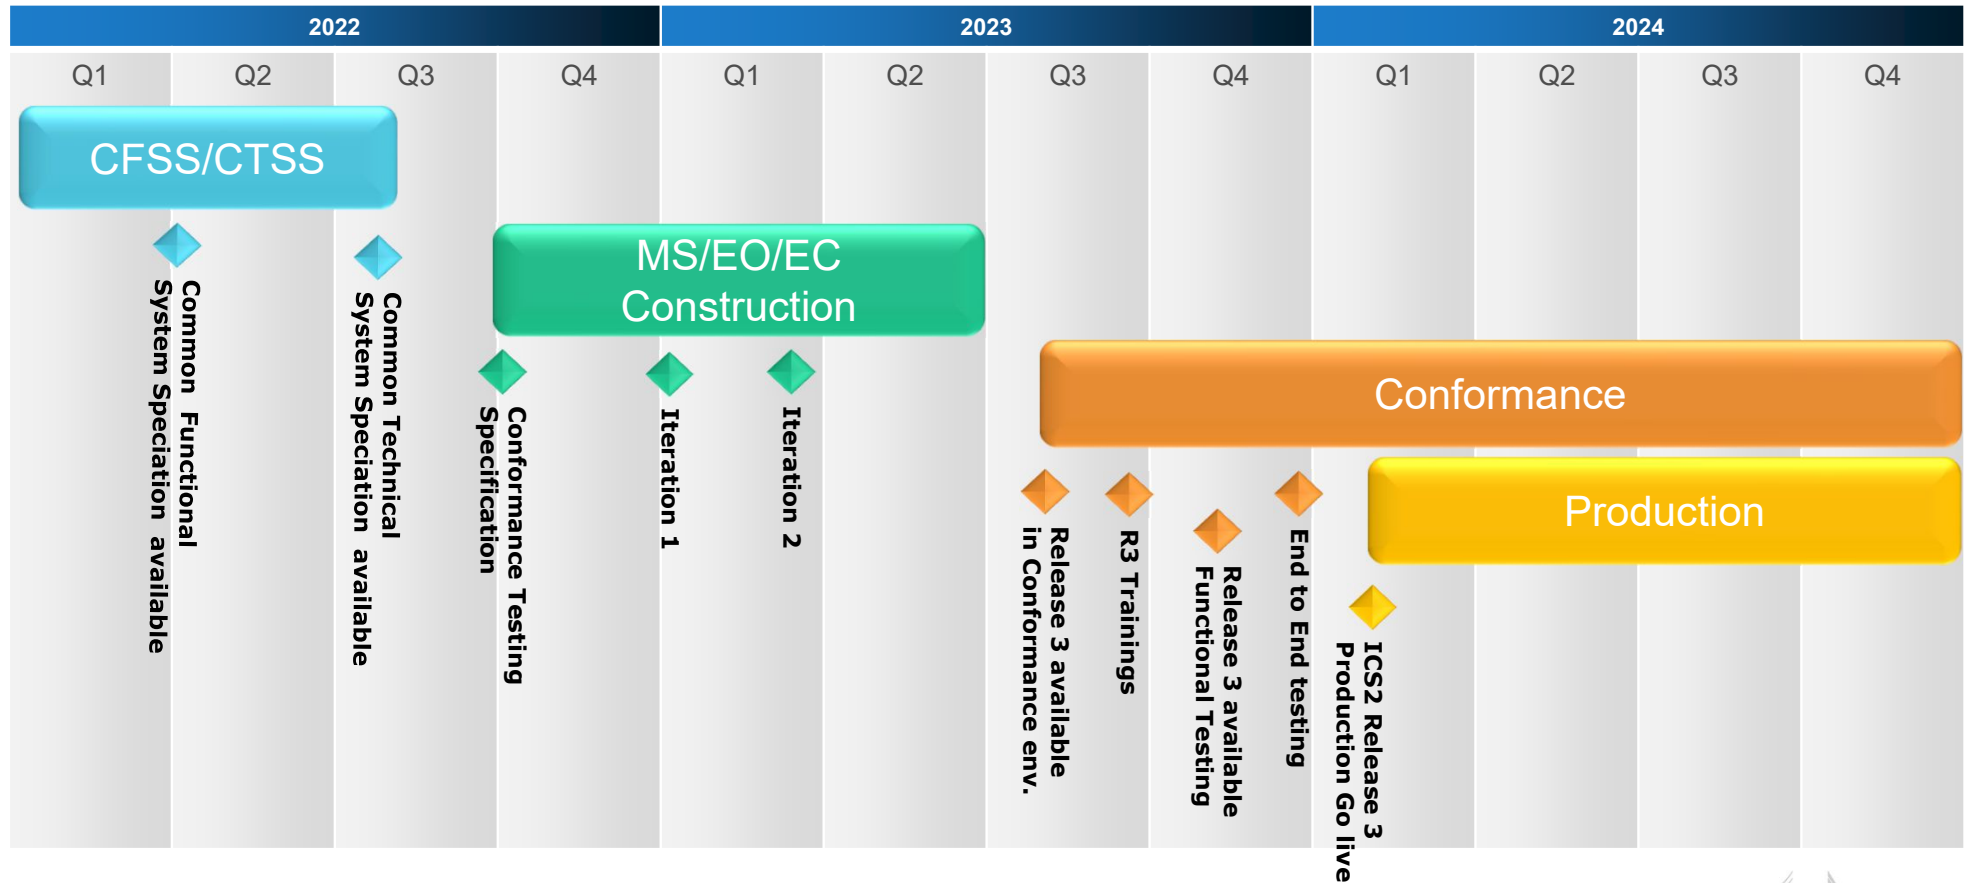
2022

2023

2024

Q1 Q2 Q3 Q4 Q1 Q2 Q3 Q4 Q1 Q2 Q3 Q4

CFSS/CTSS

Common Functional System Speciation available

Common Technical System Speciation available

MS/EO/EC Construction

Conformance Testing Specification

Iteration 1

Iteration 2

Conformance

Release 3 available in Conformance env.

R3 Trainings

Release 3 available Functional Testing

End to End testing

Production

ICS2 Release 3 Production Go live